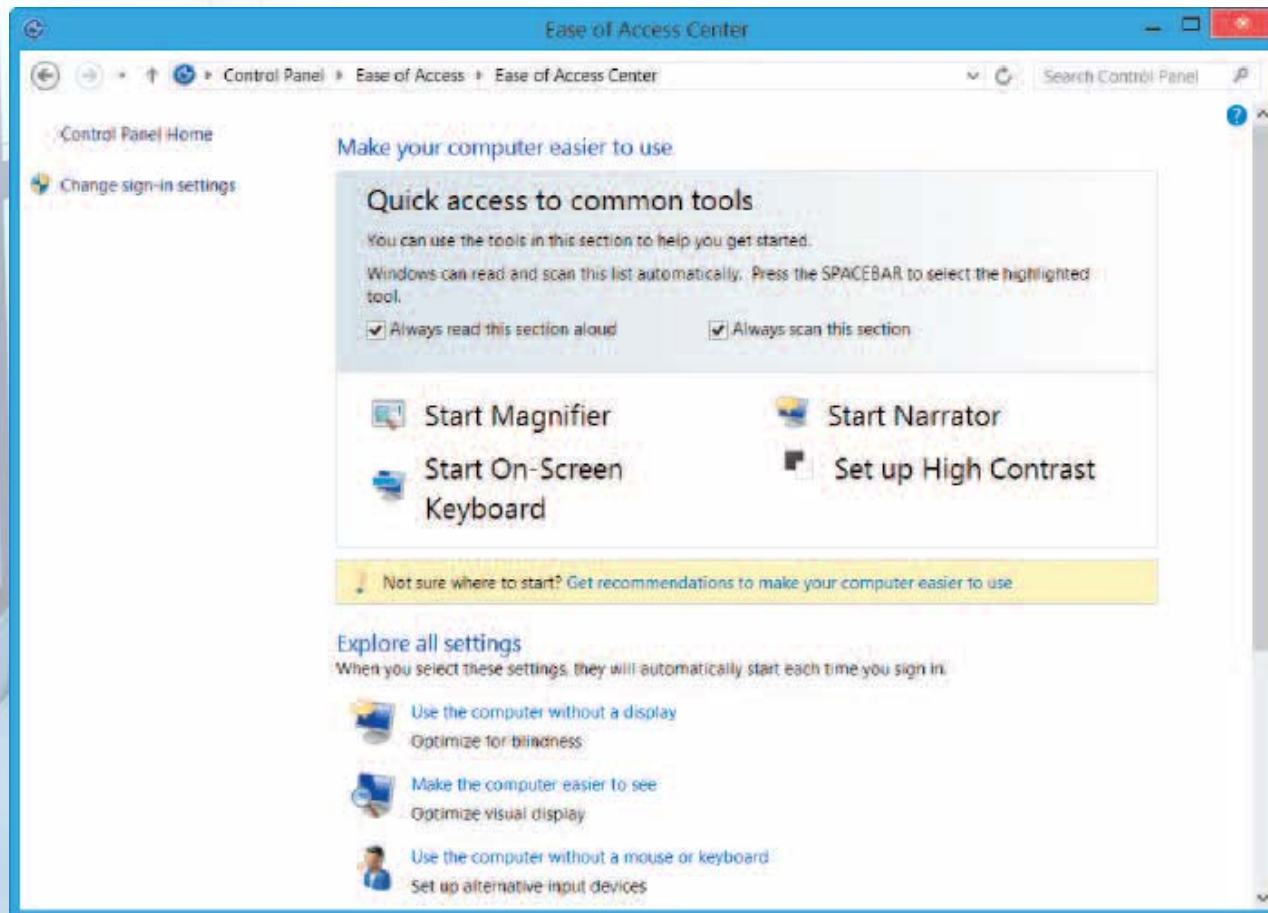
Ease of Access Center

Control Panel ▸ Ease of Access ▸ Ease of Access Center

Search Control Panel

Control Panel Home

Change sign-in settings

Make your computer easier to use

Quick access to common tools

You can use the tools in this section to help you get started.

Windows can read and scan this list automatically. Press the SPACEBAR to select the highlighted tool.

Always read this section aloud

Always scan this section

Start Magnifier

Start Narrator

Start On-Screen Keyboard

Set up High Contrast

Not sure where to start? Get recommendations to make your computer easier to use

Explore all settings

When you select these settings, they will automatically start each time you sign in.

Use the computer without a display

Optimize for blindness

Make the computer easier to see

Optimize visual display

Use the computer without a mouse or keyboard

Set up alternative input devices